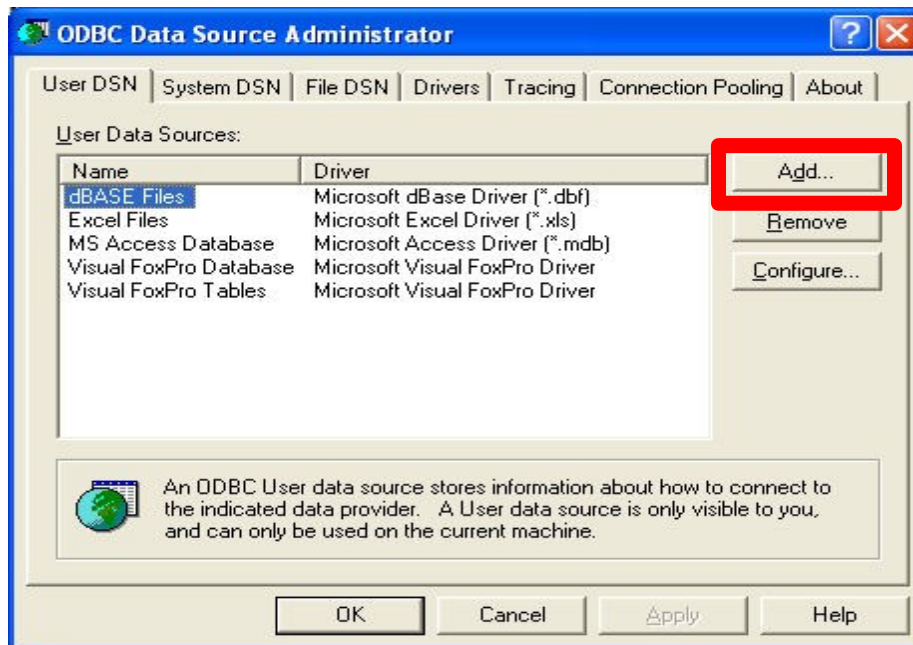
ODBC Data Source Administrator

User DSN | System DSN | File DSN | Drivers | Tracing | Connection Pooling | About

User Data Sources:

| Name | Driver |
|---|---|
| dBASE Files | Microsoft dBase Driver (*.dbf) |
| Excel Files | Microsoft Excel Driver (*.xls) |
| MS Access Database | Microsoft Access Driver (*.mdb) |
| Visual FoxPro Database | Microsoft Visual FoxPro Driver |
| Visual FoxPro Tables | Microsoft Visual FoxPro Driver |

Add...

Remove

Configure...

An ODBC User data source stores information about how to connect to the indicated data provider. A User data source is only visible to you, and can only be used on the current machine.

OK

Cancel

Apply

Help